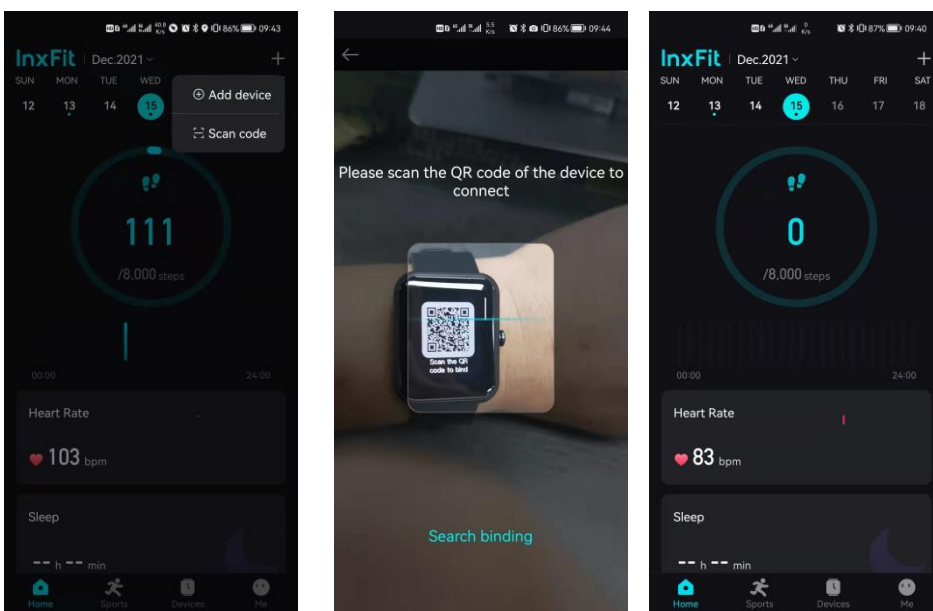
86% 09:43

InxFit | Dec.2021

SUN MON TUE WED
12 13 14 15

Add device
Scan code

111
/8,000 steps

00:00 24:00

Heart Rate
103 bpm

Sleep
-- h -- min

Home Sports Devices Me

86% 09:44

Please scan the QR code of the device to connect

Scan the QR code to bind

Search binding

87% 09:40

InxFit | Dec.2021

SUN MON TUE WED THU FRI SAT
12 13 14 15 16 17 18

0
/8,000 steps

00:00 24:00

Heart Rate
83 bpm

Sleep
-- h -- min

Home Sports Devices Me